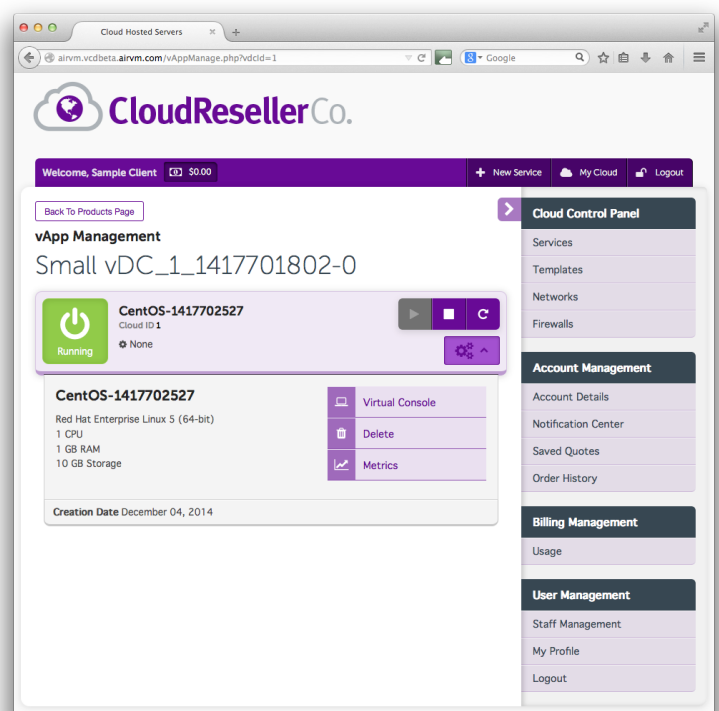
Cloud Hosted Servers

airvm.vcdbeta.airvm.com/vAppManage.php?vdcId=1

Google

CloudResellerCo.

Welcome, Sample Client $0.00

New Service My Cloud Logout

Back To Products Page

vApp Management

Small vDC_1_1417701802-0

Running

CentOS-1417702527
Cloud ID 1
None

CentOS-1417702527

Red Hat Enterprise Linux 5 (64-bit)
1 CPU
1 GB RAM
10 GB Storage

Virtual Console
Delete
Metrics

Creation Date December 04, 2014

Cloud Control Panel
Services
Templates
Networks
Firewalls

Account Management
Account Details
Notification Center
Saved Quotes
Order History

Billing Management
Usage

User Management
Staff Management
My Profile
Logout